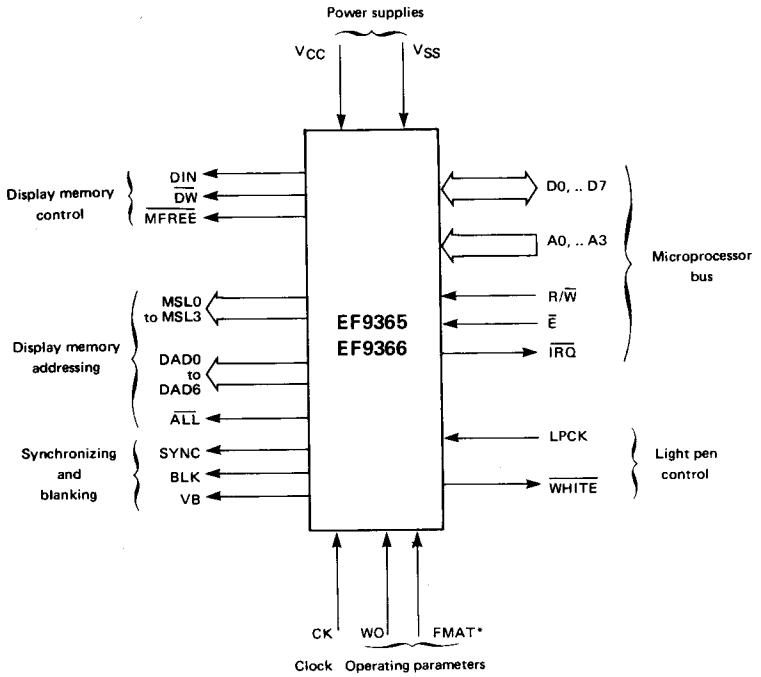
Power supplies

$V_{CC}$

$V_{SS}$

Display memory control

DIN

$\overline{DW}$

$\overline{MFREE}$

D0, .. D7

A0, .. A3

Microprocessor bus

MSL0 to MSL3

Display memory addressing

DAD0 to DAD6

$\overline{ALL}$

EF9365
EF9366

R/$\overline{W}$

$\overline{E}$

$\overline{IRQ}$

Synchronizing and blanking

SYNC

BLK

VB

LPCK

$\overline{WHITE}$

Light pen control

CK

WO

FMAT*

Clock

Operating parameters